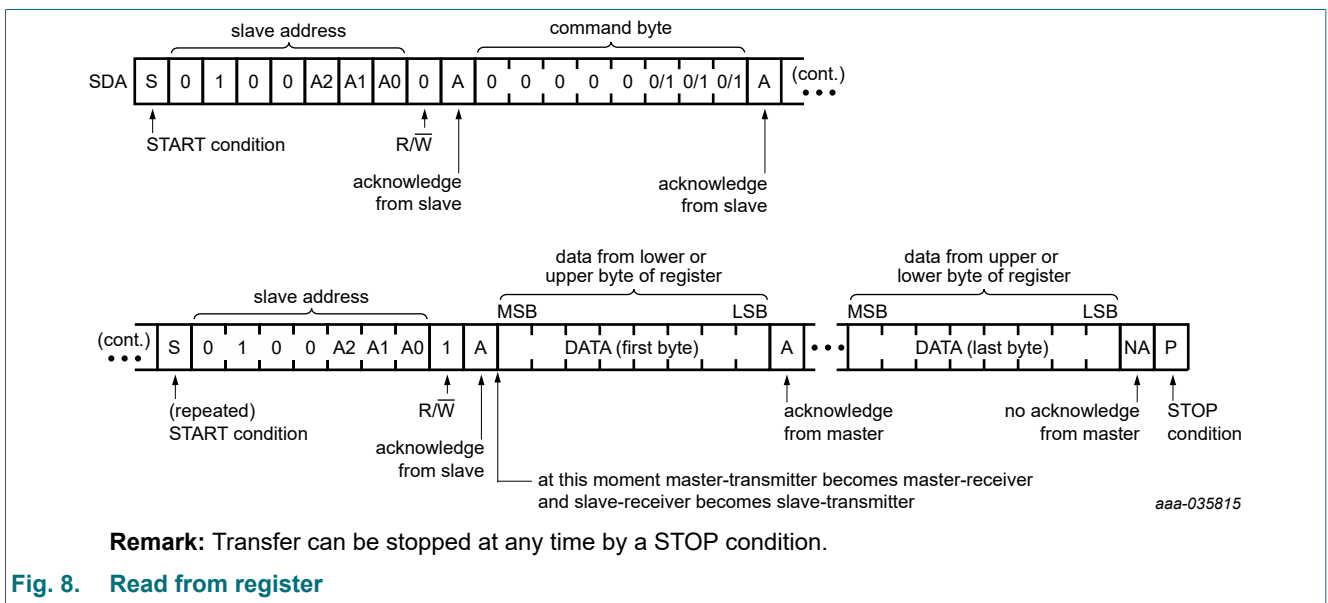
slave address

command byte

SDA S 0 1 0 0 A2 A1 A0 0 A 0 0 0 0 0 0/1 0/1 0/1 A (cont.)

START condition

R/$\overline{W}$

acknowledge from slave

acknowledge from slave

data from lower or upper byte of register

data from upper or lower byte of register

slave address

MSB LSB

MSB LSB

(cont.) S 0 1 0 0 A2 A1 A0 1 A DATA (first byte) A DATA (last byte) NA P

(repeated) START condition

R/$\overline{W}$

acknowledge from slave

acknowledge from master

no acknowledge from master

STOP condition

at this moment master-transmitter becomes master-receiver and slave-receiver becomes slave-transmitter

aaa-035815

**Remark:** Transfer can be stopped at any time by a STOP condition.

**Fig. 8. Read from register**